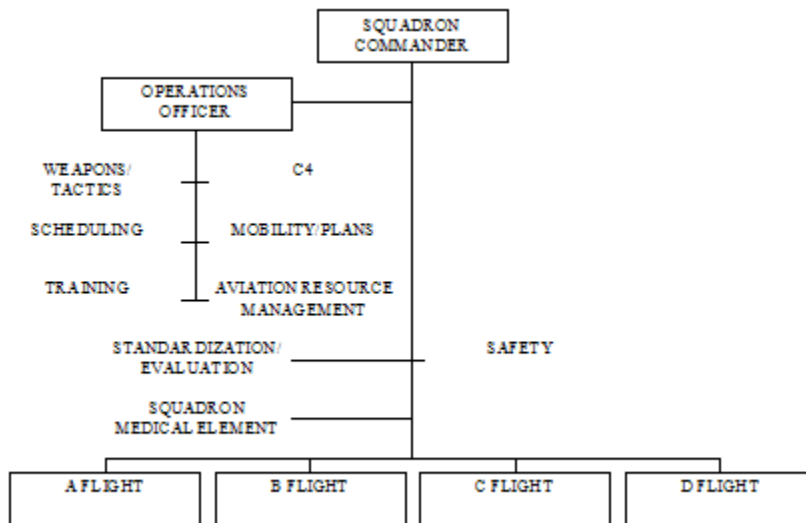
SQUADRON COMMANDER

OPERATIONS OFFICER

WEAPONS/ TACTICS

C4

SCHEDULING

MOBILITY/PLANS

TRAINING

AVIATION RESOURCE MANAGEMENT

STANDARDIZATION/ EVALUATION

SAFETY

SQUADRON MEDICAL ELEMENT

A FLIGHT

B FLIGHT

C FLIGHT

D FLIGHT